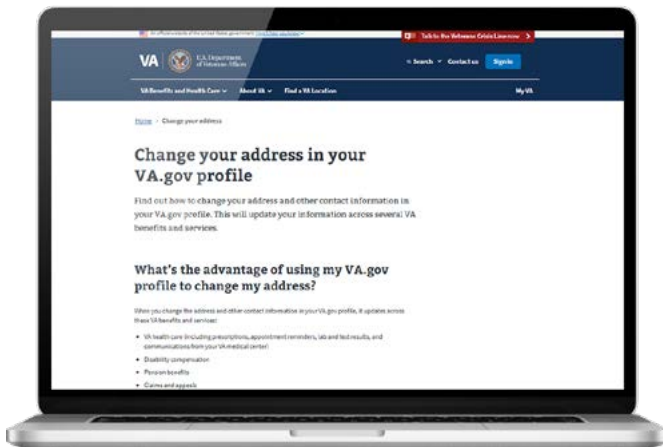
An official website of the United States government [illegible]

Talk to the Veterans Crisis Line now >

VA U.S. Department of Veterans Affairs

Search Contact us Sign in

VA Benefits and Health Care About VA Find a VA Location My VA

Home > Change your address

Change your address in your VA.gov profile

Find out how to change your address and other contact information in your VA.gov profile. This will update your information across several VA benefits and services.

What's the advantage of using my VA.gov profile to change my address?

When you change the address and other contact information in your VA.gov profile, it updates across these VA benefits and services:

• VA health care (including prescriptions, appointment reminders, lab and test results, and communications from your VA medical center)
• Disability compensation
• Pension benefits
• Claims and appeals